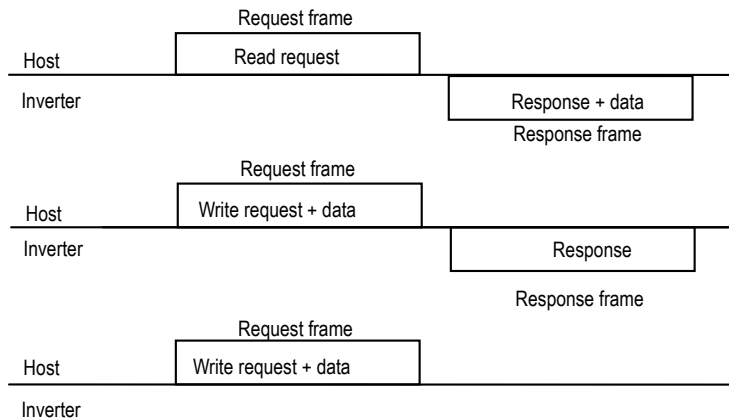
Request frame

Host

Read request

Inverter

Response + data

Response frame

Request frame

Host

Write request + data

Inverter

Response

Response frame

Request frame

Host

Write request + data

Inverter